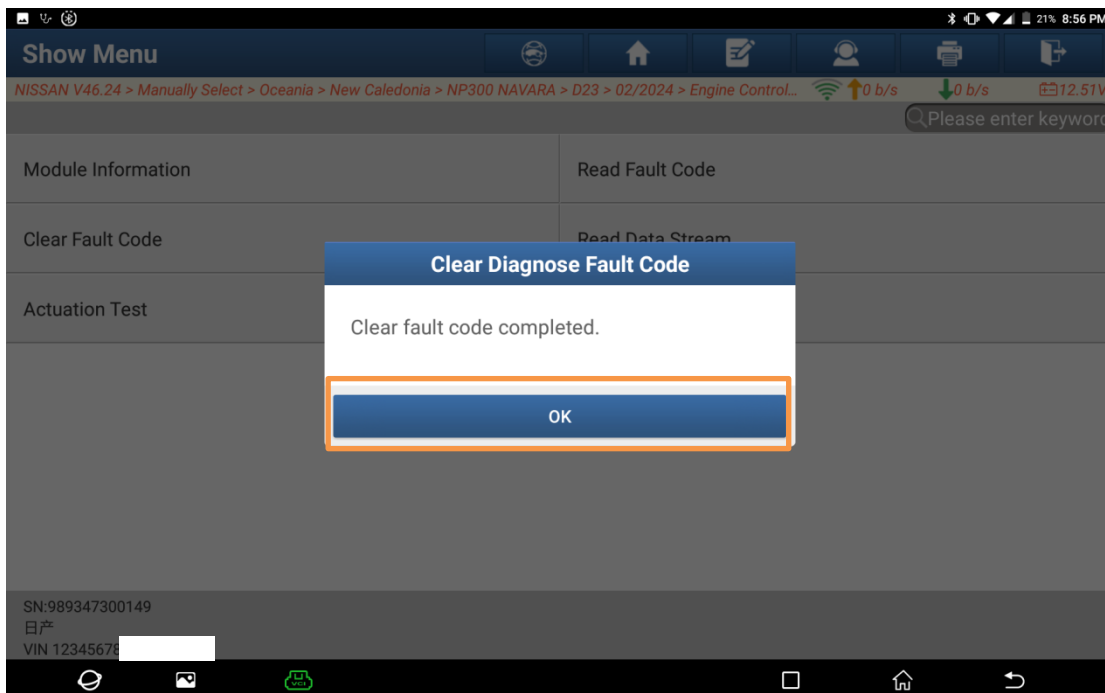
21% 8:56 PM

Show Menu

NISSAN V46.24 > Manually Select > Oceania > New Caledonia > NP300 NAVARA > D23 > 02/2024 > Engine Control... 0 b/s 0 b/s 12.51V

Please enter keywor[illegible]

Module Information

Read Fault Code

Clear Fault Code

Read Data Stream

Actuation Test

Clear Diagnose Fault Code

Clear fault code completed.

OK

SN:989347300149
日产
VIN 12345678

VCI